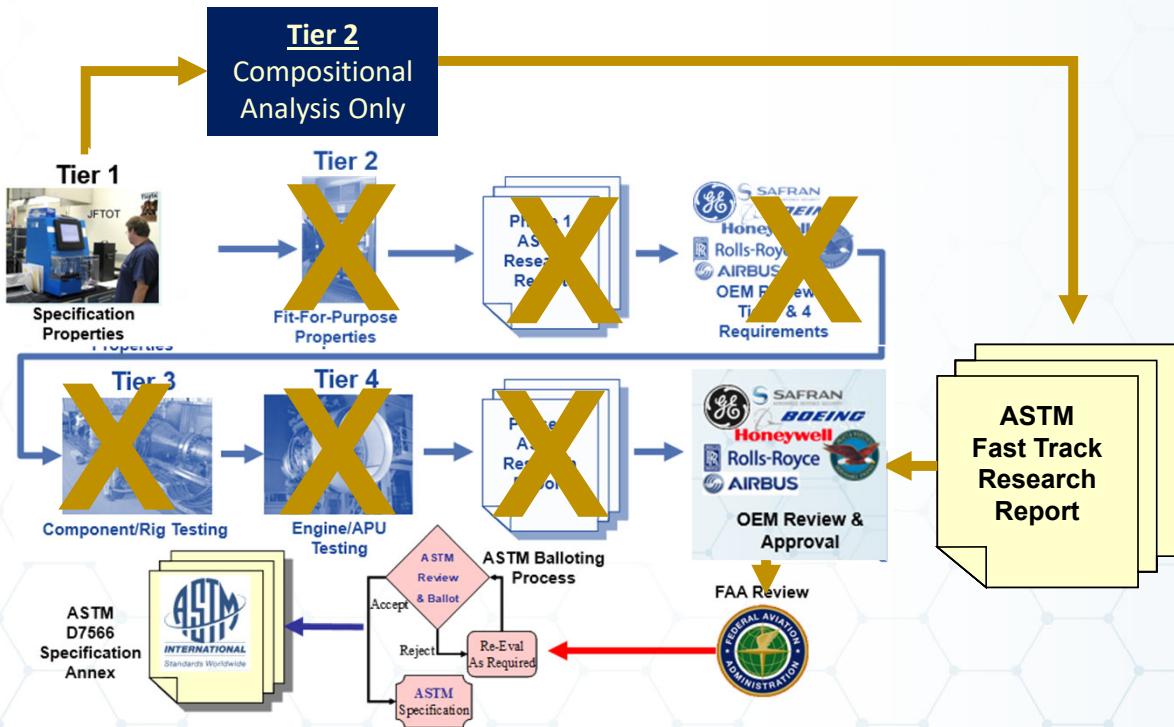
Tier 2
Compositional Analysis Only

Tier 1
JFTOT
Specification Properties

Tier 2
Fit-For-Purpose Properties

Phase 1 ASTM Research Report

SAFRAN
Honeywell
Rolls-Royce
AIRBUS
OEM Review Tier 3 & 4 Requirements

Properties

Tier 3
Component/Rig Testing

Tier 4
Engine/APU Testing

Phase 2 ASTM Research Report

SAFRAN
BOEING
Honeywell
Rolls-Royce
AIRBUS
OEM Review & Approval

ASTM Fast Track Research Report

FAA Review
FEDERAL AVIATION ADMINISTRATION

ASTM Balloting Process
ASTM Review & Ballot
Accept
Reject
Re-Eval As Required
ASTM Specification

ASTM D7566 Specification Annex
ASTM INTERNATIONAL
Standards Worldwide